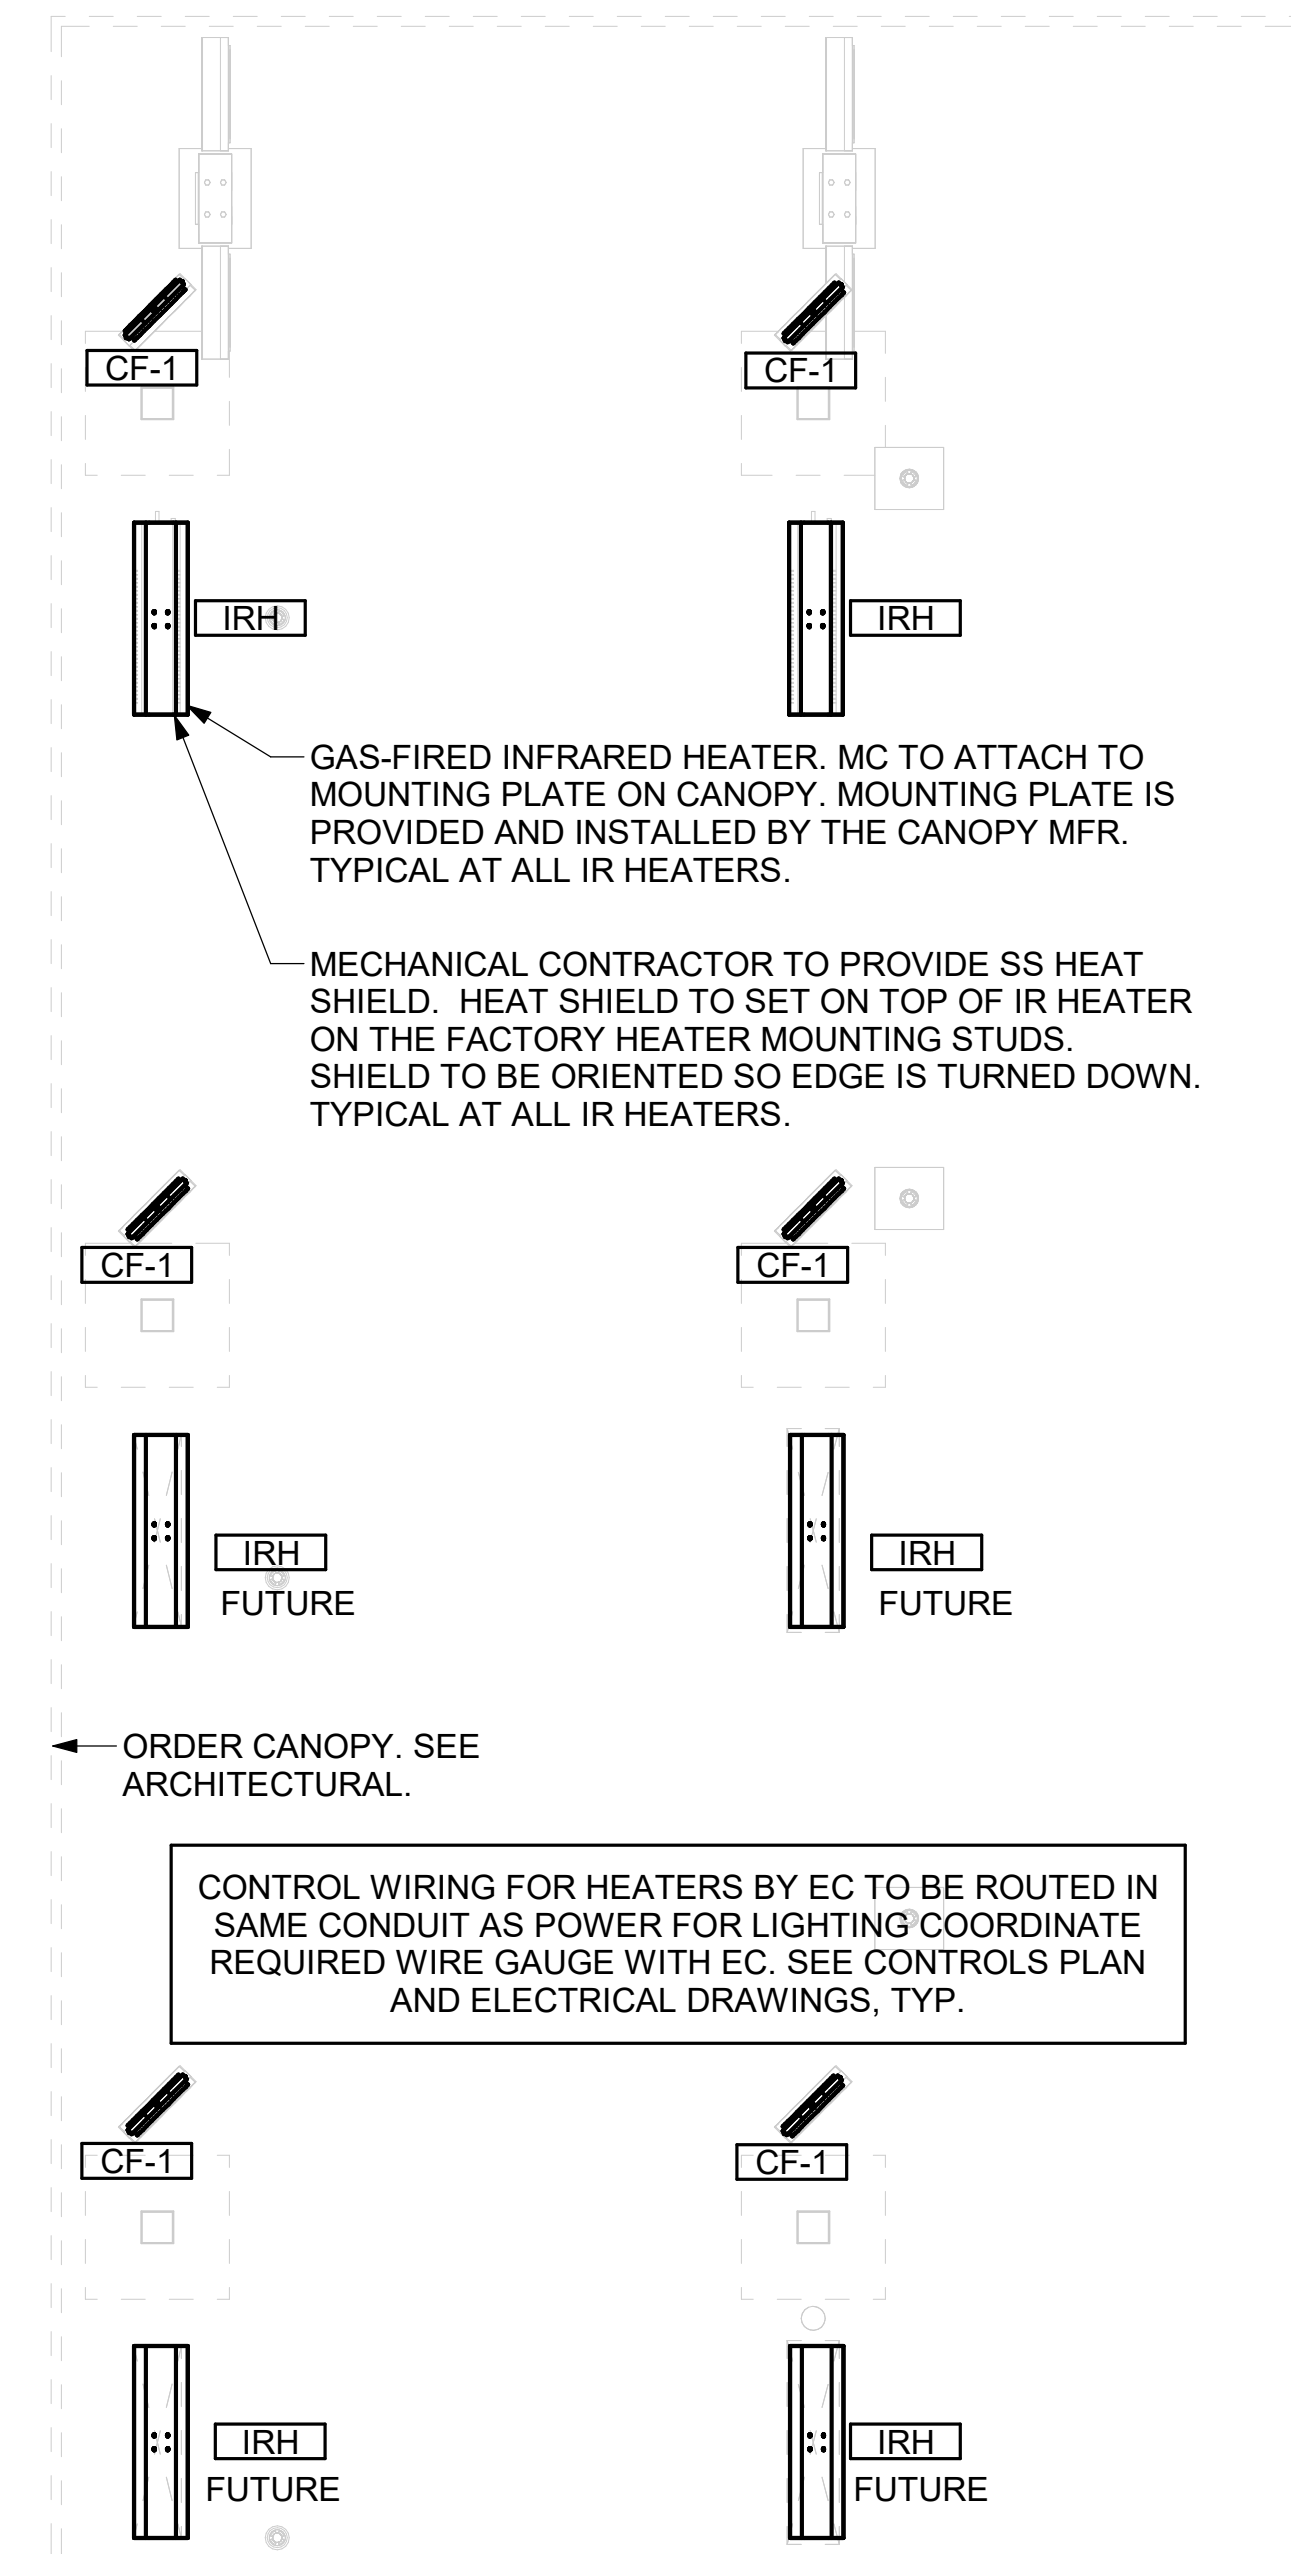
CF-1

CF-1

IRH

IRH

GAS-FIRED INFRARED HEATER. MC TO ATTACH TO MOUNTING PLATE ON CANOPY. MOUNTING PLATE IS PROVIDED AND INSTALLED BY THE CANOPY MFR. TYPICAL AT ALL IR HEATERS.

MECHANICAL CONTRACTOR TO PROVIDE SS HEAT SHIELD. HEAT SHIELD TO SET ON TOP OF IR HEATER ON THE FACTORY HEATER MOUNTING STUDS. SHIELD TO BE ORIENTED SO EDGE IS TURNED DOWN. TYPICAL AT ALL IR HEATERS.

CF-1

CF-1

IRH
FUTURE

IRH
FUTURE

ORDER CANOPY. SEE ARCHITECTURAL.

CONTROL WIRING FOR HEATERS BY EC TO BE ROUTED IN SAME CONDUIT AS POWER FOR LIGHTING COORDINATE REQUIRED WIRE GAUGE WITH EC. SEE CONTROLS PLAN AND ELECTRICAL DRAWINGS, TYP.

CF-1

CF-1

IRH
FUTURE

IRH
FUTURE